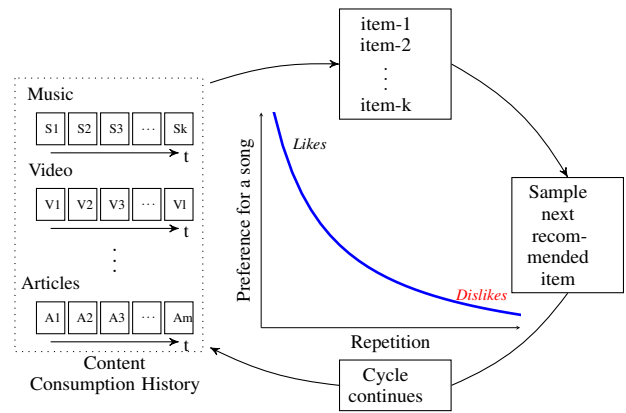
item-1
item-2
⋮
item-k

Music

| S1 | S2 | S3 | ⋯ | Sk |
|---|---|---|---|---|

t

Video

| V1 | V2 | V3 | ⋯ | Vl |
|---|---|---|---|---|

t

⋮

Articles

| A1 | A2 | A3 | ⋯ | Am |
|---|---|---|---|---|

t

Content Consumption History

Preference for a song

Likes

Dislikes

Repetition

Sample next recommended item

Cycle continues